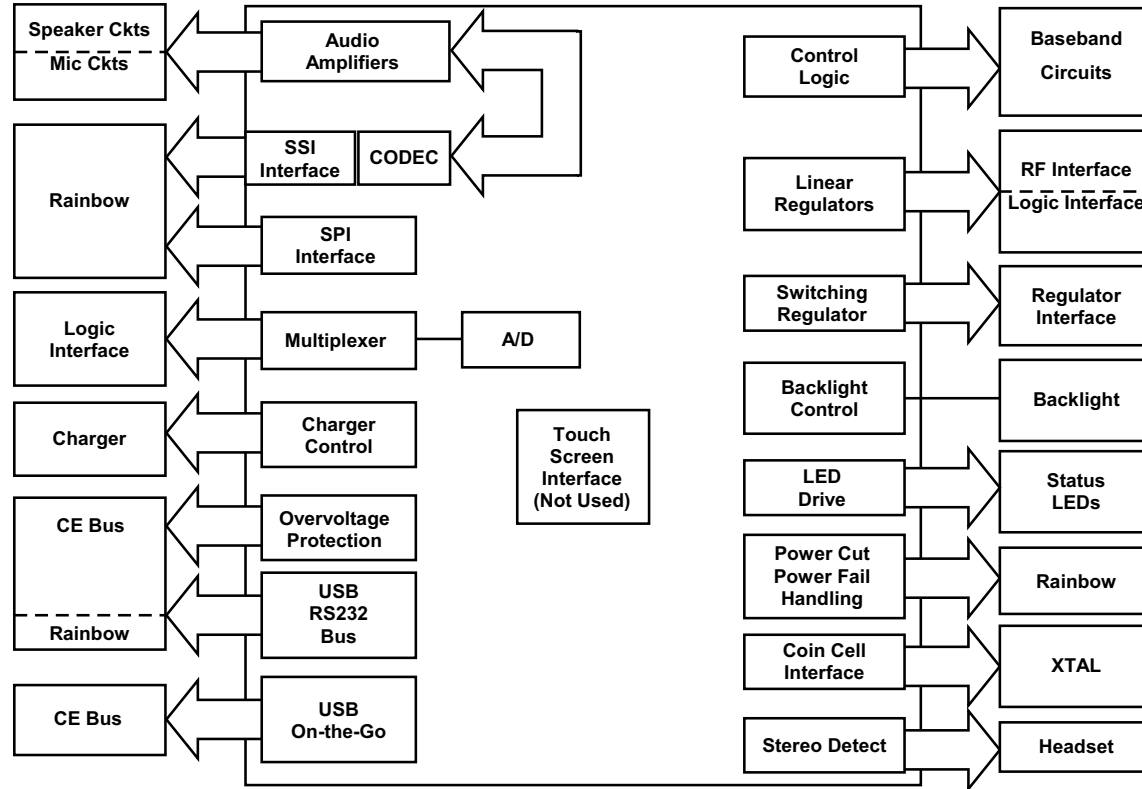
Speaker Ckts
Mic Ckts

Rainbow

Logic Interface

Charger

CE Bus

Rainbow

CE Bus

Audio Amplifiers

SSI Interface

CODEC

SPI Interface

Multiplexer

A/D

Charger Control

Touch Screen Interface (Not Used)

Overvoltage Protection

USB RS232 Bus

USB On-the-Go

Control Logic

Linear Regulators

Switching Regulator

Backlight Control

LED Drive

Power Cut Power Fail Handling

Coin Cell Interface

Stereo Detect

Baseband Circuits

RF Interface
Logic Interface

Regulator Interface

Backlight

Status LEDs

Rainbow

XTAL

Headset